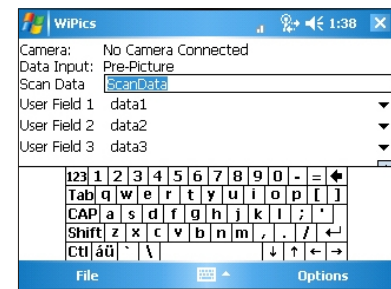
WiPics 1:38

Camera: No Camera Connected
Data Input: Pre-Picture
Scan Data ScanData
User Field 1 data1
User Field 2 data2
User Field 3 data3

123 1 2 3 4 5 6 7 8 9 0 - =
Tab q w e r t y u i o p [ ]
CAP a s d f g h j k l ; '
Shift z x c v b n m , . /
Ctl áü ` \

File Options